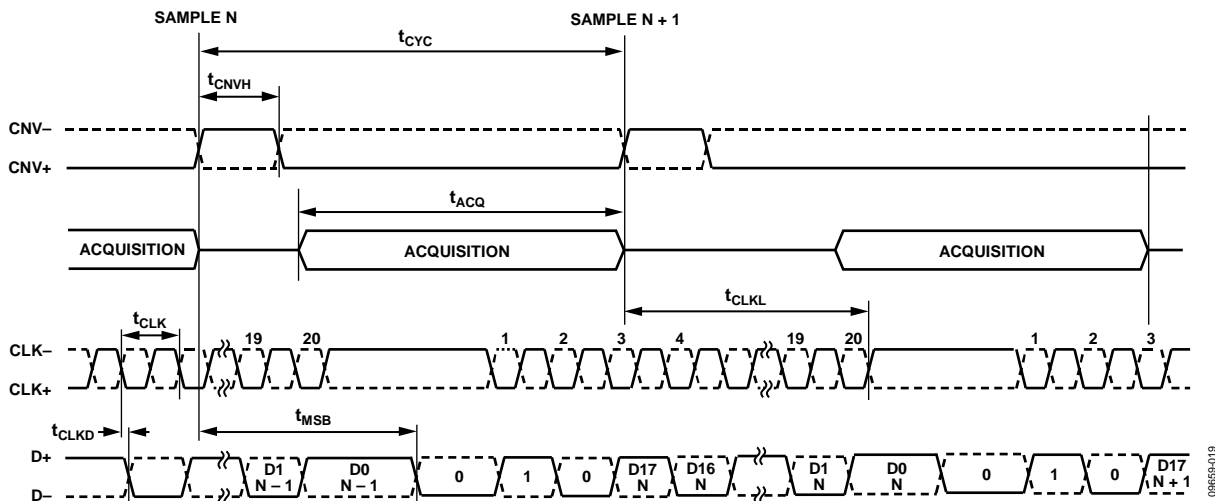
SAMPLE N

SAMPLE N + 1

$t_{CYC}$

$t_{CNVH}$

CNV–

CNV+

$t_{ACQ}$

ACQUISITION

ACQUISITION

ACQUISITION

$t_{CLKL}$

$t_{CLK}$

19

20

1

2

3

4

19

20

1

2

3

CLK–

CLK+

$t_{CLKD}$

$t_{MSB}$

D+

D–

D1 N – 1

D0 N – 1

0

1

0

D17 N

D16 N

D1 N

D0 N

0

1

0

D17 N + 1

09659-019